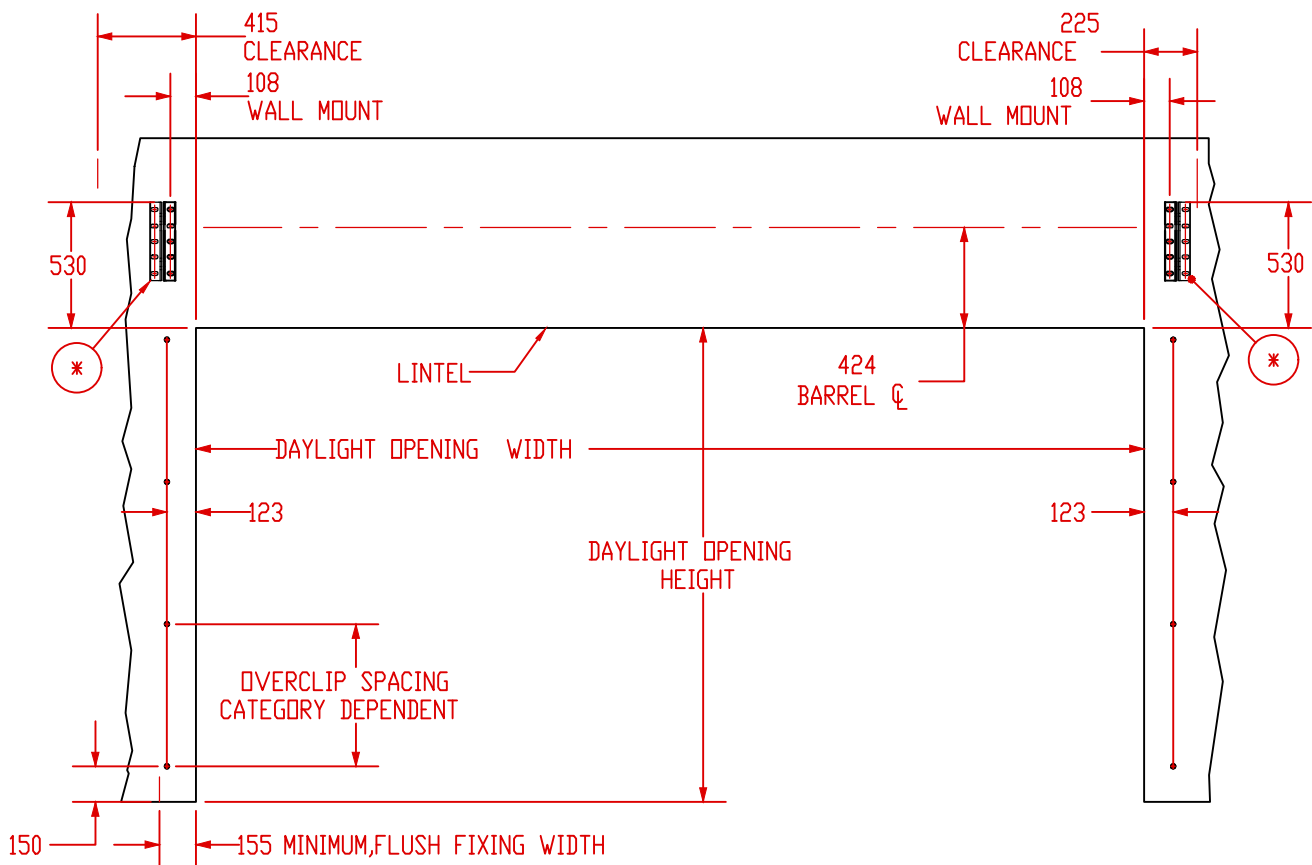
415
CLEARANCE
108
WALL MOUNT

225
CLEARANCE
108
WALL MOUNT

530

530

*

*

LINTEL

424
BARREL ℄

DAYLIGHT OPENING WIDTH

123

123

DAYLIGHT OPENING
HEIGHT

OVERCLIP SPACING
CATEGORY DEPENDENT

150

155 MINIMUM,FLUSH FIXING WIDTH